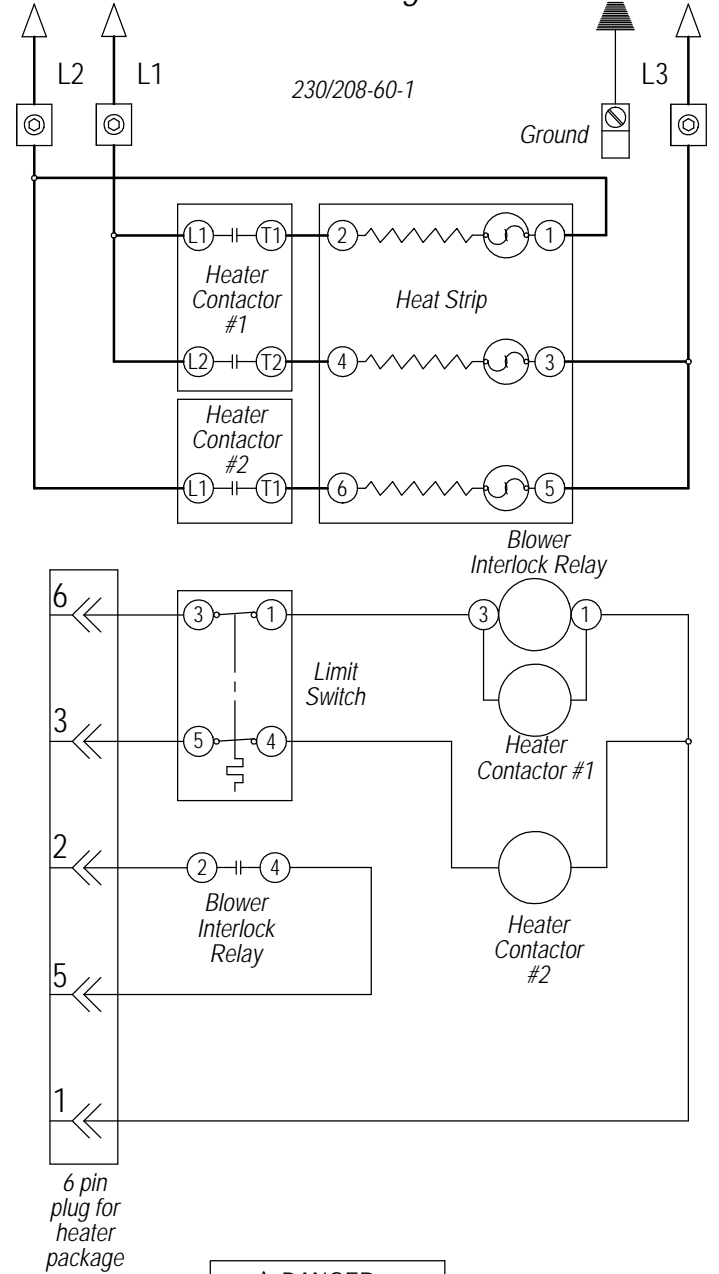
L2 L1

230/208-60-1

L3

Ground

L1 T1 2 1

Heater Contactor #1

Heat Strip

L2 T2 4 3

Heater Contactor #2

L1 T1 6 5

Blower Interlock Relay

6

3 1

3 1

Limit Switch

3

5 4

Heater Contactor #1

2

2 4

Blower Interlock Relay

Heater Contactor #2

5

1

6 pin plug for heater package

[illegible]